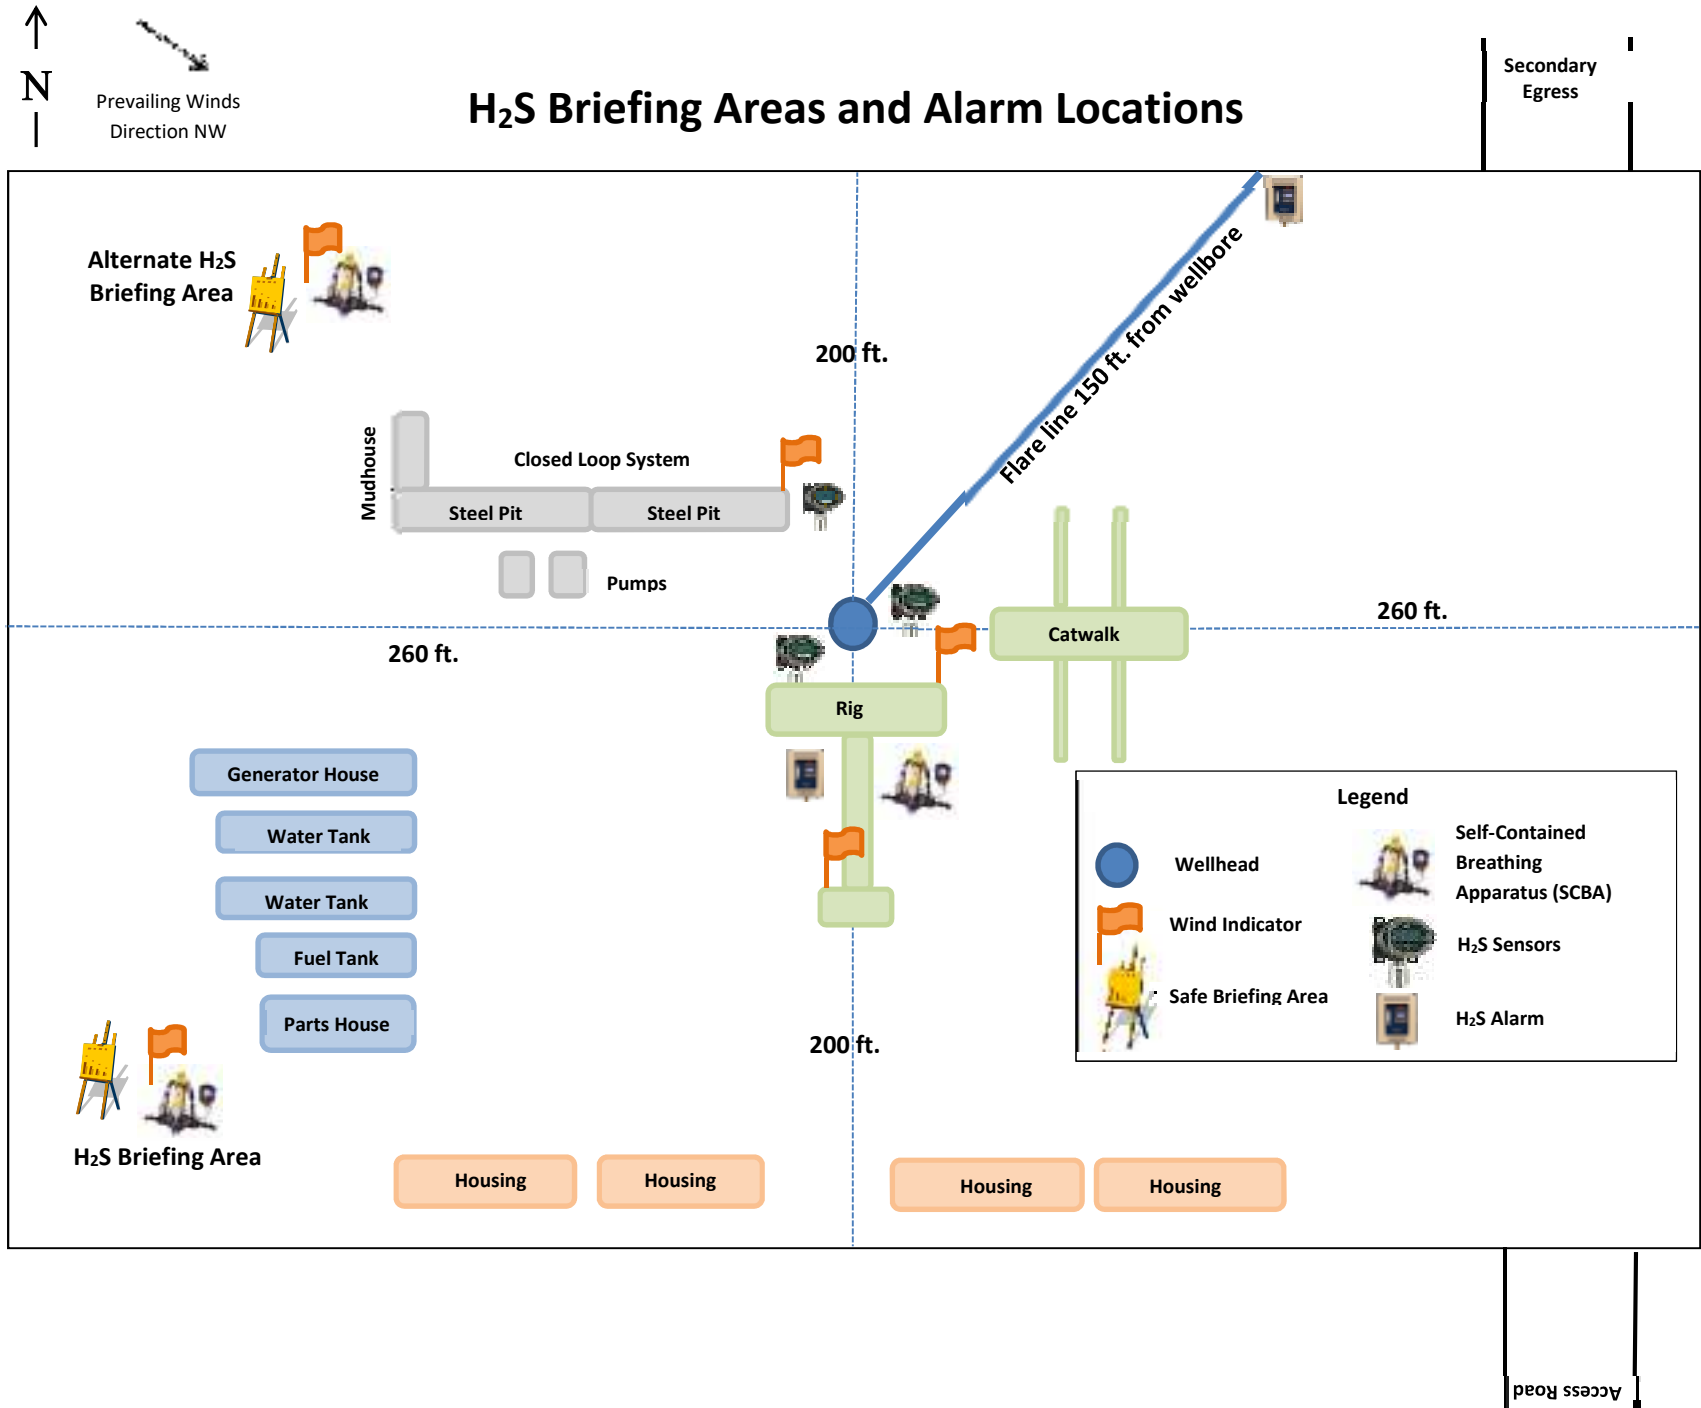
N

Prevailing Winds Direction NW

$H_2S$ Briefing Areas and Alarm Locations

Secondary Egress

Alternate $H_2S$ Briefing Area

200 ft.

Flare line 150 ft. from wellbore

Mudhouse

Closed Loop System

Steel Pit

Steel Pit

Pumps

Catwalk

260 ft.

260 ft.

Rig

Generator House

Water Tank

Water Tank

Fuel Tank

Parts House

Legend

Wellhead

Self-Contained Breathing Apparatus (SCBA)

Wind Indicator

$H_2S$ Sensors

Safe Briefing Area

$H_2S$ Alarm

200 ft.

$H_2S$ Briefing Area

Housing

Housing

Housing

Housing

Access Road